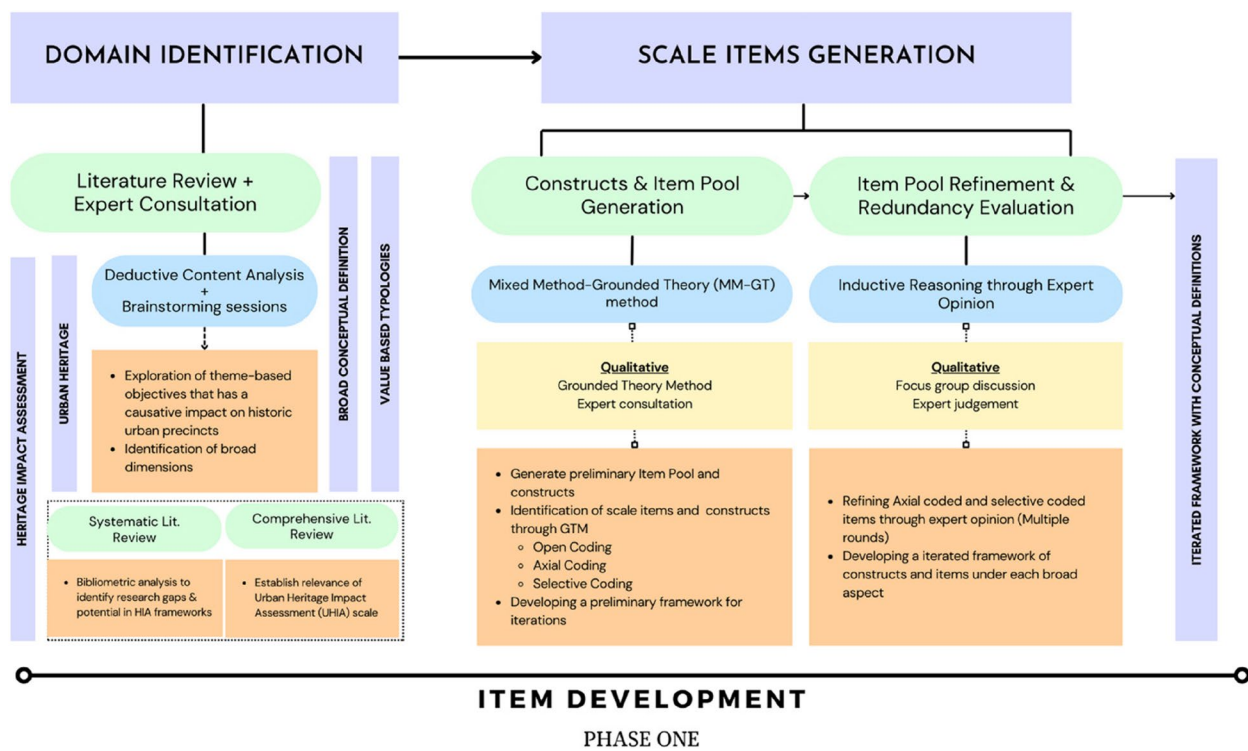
DOMAIN IDENTIFICATION

SCALE ITEMS GENERATION

Literature Review + Expert Consultation

BROAD CONCEPTUAL DEFINITION

VALUE BASED TYPOLOGIES

HERITAGE IMPACT ASSESSMENT

URBAN HERITAGE

Deductive Content Analysis + Brainstorming sessions

- Exploration of theme-based objectives that has a causative impact on historic urban precincts
- Identification of broad dimensions

Systematic Lit. Review

Comprehensive Lit. Review

- Bibliometric analysis to identify research gaps & potential in HIA frameworks

- Establish relevance of Urban Heritage Impact Assessment (UHIA) scale

Constructs & Item Pool Generation

Mixed Method-Grounded Theory (MM-GT) method

Qualitative
Grounded Theory Method
Expert consultation

- Generate preliminary Item Pool and constructs
- Identification of scale items and constructs through GTM
  - Open Coding
  - Axial Coding
  - Selective Coding
- Developing a preliminary framework for iterations

Item Pool Refinement & Redundancy Evaluation

Inductive Reasoning through Expert Opinion

Qualitative
Focus group discussion
Expert judgement

- Refining Axial coded and selective coded items through expert opinion (Multiple rounds)
- Developing a iterated framework of constructs and items under each broad aspect

ITERATED FRAMEWORK WITH CONCEPTUAL DEFINITIONS

ITEM DEVELOPMENT

PHASE ONE